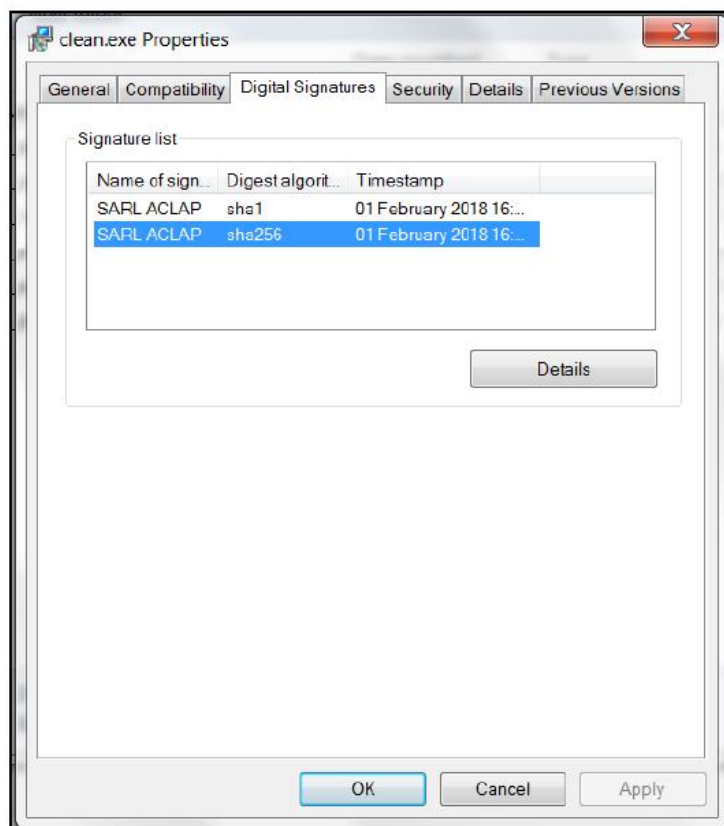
clean.exe Properties

X

General | Compatibility | Digital Signatures | Security | Details | Previous Versions

Signature list

| Name of sign... | Digest algorit... | Timestamp |
|---|---|---|
| SARL ACLAP | sha1 | 01 February 2018 16:... |
| SARL ACLAP | sha256 | 01 February 2018 16:... |

Details

OK | Cancel | Apply